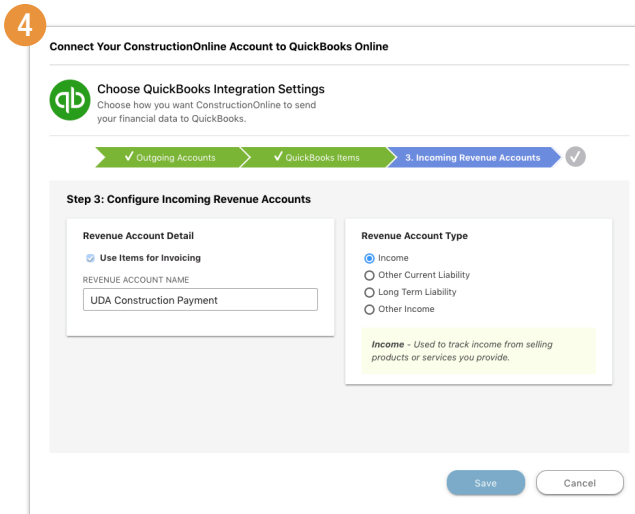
4

Connect Your ConstructionOnline Account to QuickBooks Online

Choose QuickBooks Integration Settings

Choose how you want ConstructionOnline to send your financial data to QuickBooks.

✓ Outgoing Accounts ✓ QuickBooks Items 3. Incoming Revenue Accounts ✓

Step 3: Configure Incoming Revenue Accounts

Revenue Account Detail

Use Items for Invoicing

REVENUE ACCOUNT NAME

UDA Construction Payment

Revenue Account Type

Income

Other Current Liability

Long Term Liability

Other Income

*Income* - Used to track income from selling products or services you provide.

Save

Cancel